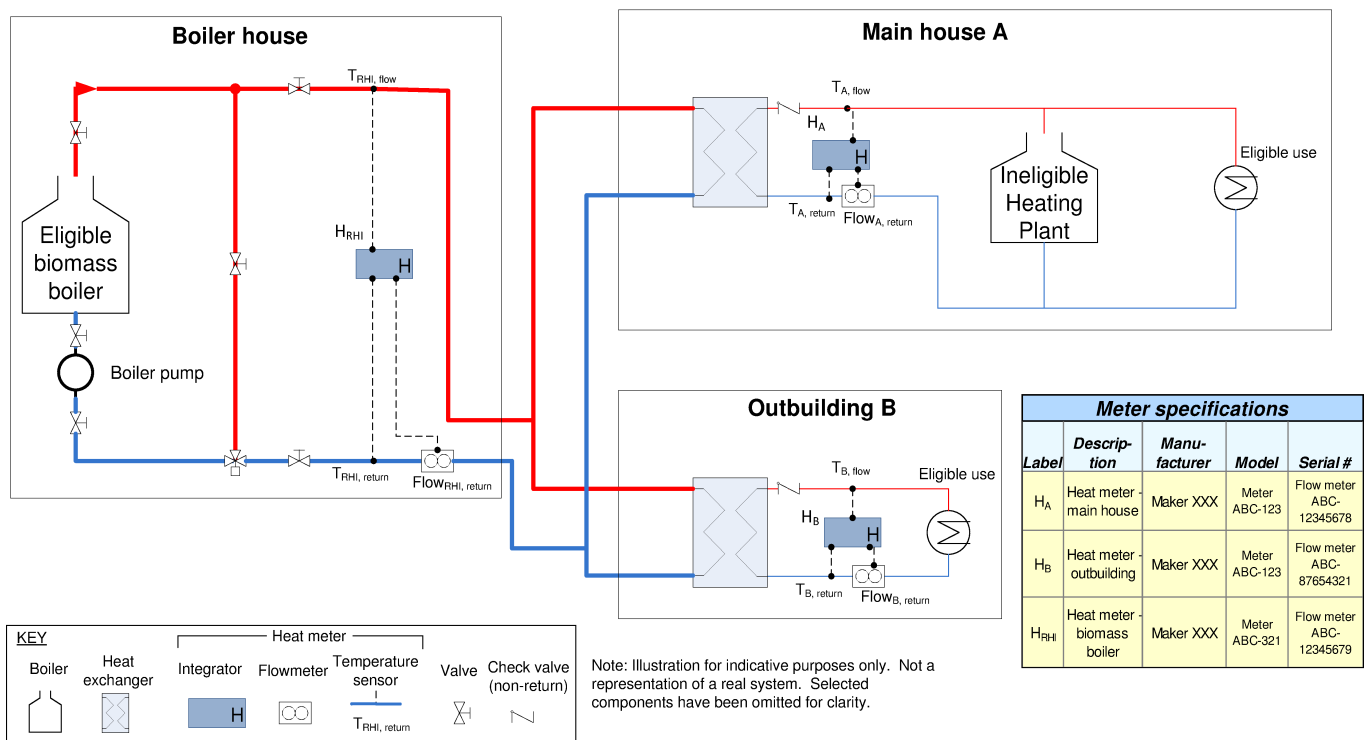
Boiler house

$T_{RHI, flow}$

Eligible biomass boiler

$H_{RHI}$

H

Boiler pump

$T_{RHI, return}$

$Flow_{RHI, return}$

Main house A

$T_{A, flow}$

$H_A$

H

$T_{A, return}$

$Flow_{A, return}$

Ineligible Heating Plant

Eligible use

Outbuilding B

$T_{B, flow}$

Eligible use

$H_B$

H

$T_{B, return}$

$Flow_{B, return}$

Meter specifications

| Label | Description | Manufacturer | Model | Serial # |
|---|---|---|---|---|
| $H_A$ | Heat meter - main house | Maker XXX | Meter ABC-123 | Flow meter ABC-12345678 |
| $H_B$ | Heat meter - outbuilding | Maker XXX | Meter ABC-123 | Flow meter ABC-87654321 |
| $H_{RHI}$ | Heat meter - biomass boiler | Maker XXX | Meter ABC-321 | Flow meter ABC-12345679 |

KEY

Boiler

Heat exchanger

Heat meter

Integrator

H

Flowmeter

Temperature sensor

$T_{RHI, return}$

Valve

Check valve (non-return)

Note: Illustration for indicative purposes only. Not a representation of a real system. Selected components have been omitted for clarity.